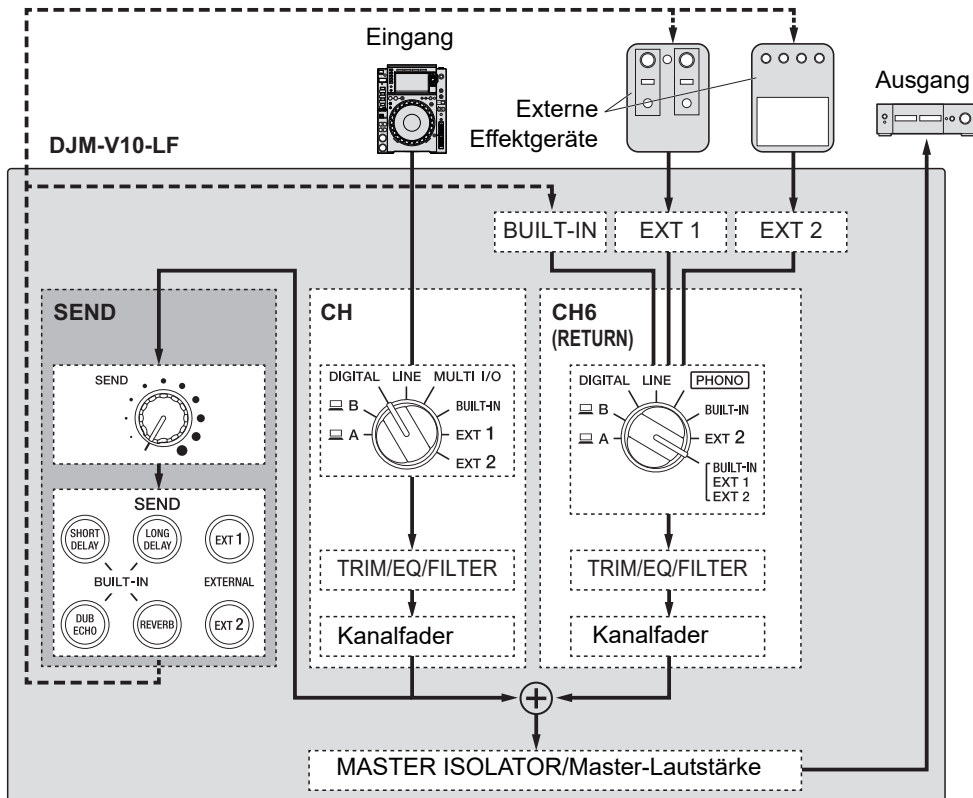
Eingang

Externe Effektgeräte

Ausgang

DJM-V10-LF

BUILT-IN
EXT 1
EXT 2

SEND

SEND

SEND

SHORT DELAY
LONG DELAY
EXT 1
BUILT-IN
EXTERNAL
DUB ECHO
REVERB
EXT 2

CH

DIGITAL LINE MULTI I/O
B
A
BUILT-IN
EXT 1
EXT 2

TRIM/EQ/FILTER

Kanalfader

CH6
(RETURN)

DIGITAL LINE PHONO
B
A
BUILT-IN
EXT 2
BUILT-IN
EXT 1
EXT 2

TRIM/EQ/FILTER

Kanalfader

MASTER ISOLATOR/Master-Lautstärke